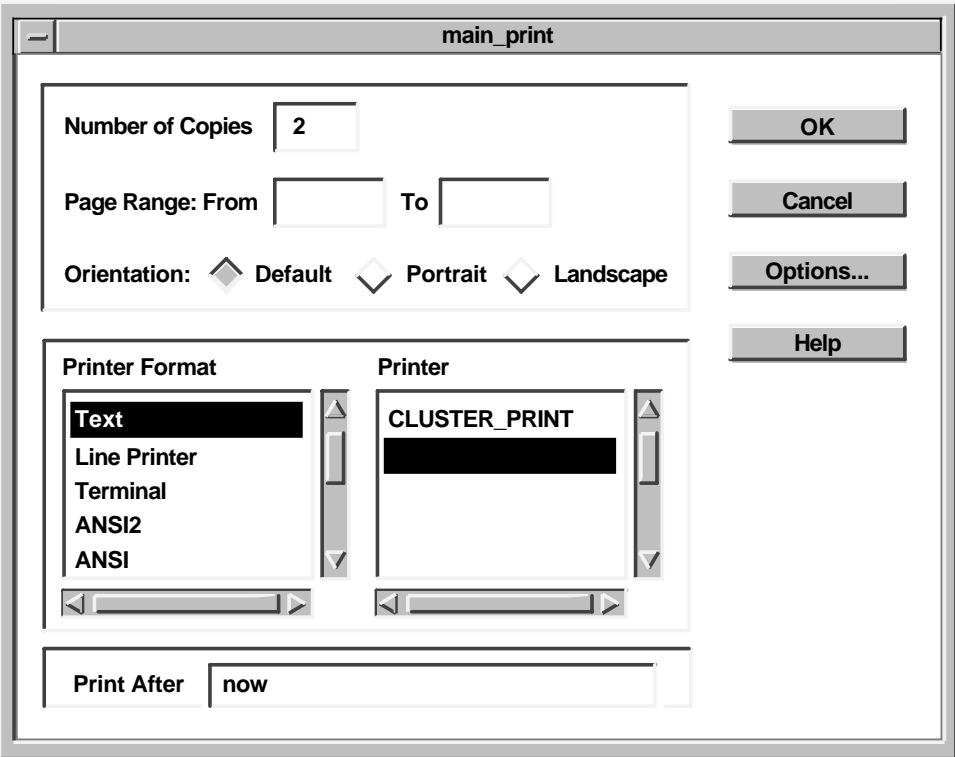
main_print

Number of Copies 2

Page Range: From To

Orientation: Default Portrait Landscape

OK

Cancel

Options...

Help

Printer Format

Text
Line Printer
Terminal
ANSI2
ANSI

Printer

CLUSTER_PRINT

Print After now